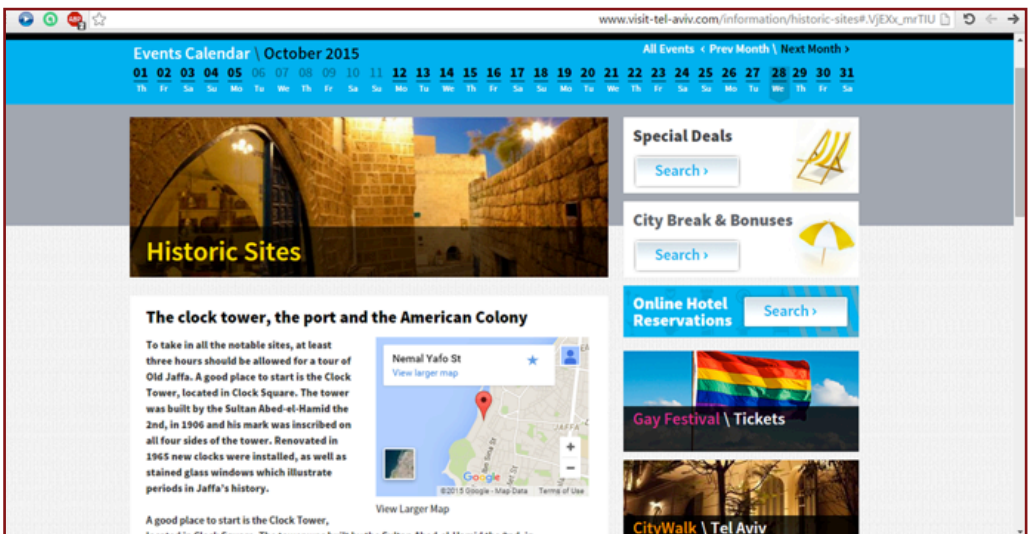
www.visit-tel-aviv.com/information/historic-sites#.VjEXx_mrTIU

Events Calendar \ October 2015

All Events ‹ Prev Month | Next Month ›

| 01 | 02 | 03 | 04 | 05 | 06 | 07 | 08 | 09 | 10 | 11 | 12 | 13 | 14 | 15 | 16 | 17 | 18 | 19 | 20 | 21 | 22 | 23 | 24 | 25 | 26 | 27 | 28 | 29 | 30 | 31 |
|---|---|---|---|---|---|---|---|---|---|---|---|---|---|---|---|---|---|---|---|---|---|---|---|---|---|---|---|---|---|---|
| Th | Fr | Sa | Su | Mo | Tu | We | Th | Fr | Sa | Su | Mo | Tu | We | Th | Fr | Sa | Su | Mo | Tu | We | Th | Fr | Sa | Su | Mo | Tu | We | Th | Fr | Sa |

Historic Sites

Special Deals
Search ›

City Break & Bonuses
Search ›

Online Hotel Reservations
Search ›

Gay Festival \ Tickets

CityWalk \ Tel Aviv

The clock tower, the port and the American Colony

To take in all the notable sites, at least three hours should be allowed for a tour of Old Jaffa. A good place to start is the Clock Tower, located in Clock Square. The tower was built by the Sultan Abed-el-Hamid the 2nd, in 1906 and his mark was inscribed on all four sides of the tower. Renovated in 1965 new clocks were installed, as well as stained glass windows which illustrate periods in Jaffa's history.

Nemal Yafo St
View larger map
JAFFA
Google
©2015 Google - Map Data Terms of Use
View Larger Map

A good place to start is the Clock Tower,